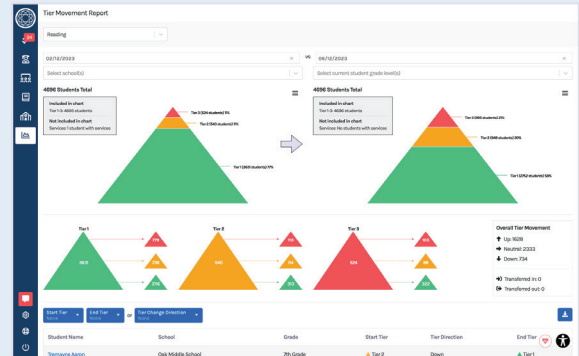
Tier Movement Report

Reading

02/12/2023 × vs 06/12/2023 ×

Select school(s)

Select current student grade level(s)

4696 Students Total

Included in chart
Tier 1-3: 4696 students
Not included in chart
Services: 1 student with services

Tier 3 (324 students) 7%
Tier 2 (540 students) 11%
Tier 1 (3631 students) 77%

4696 Students Total

Included in chart
Tier 1-3: 4696 students
Not included in chart
Services: No students with services

Tier 3 (966 students) 20%
Tier 2 (948 students) 20%
Tier 1 (2752 students) 58%

Tier 1
3631
176
174
276

Tier 2
540
114
114
312

Tier 3
324
468
58
322

Overall Tier Movement
Up: 1628
Neutral: 2333
Down: 734
Transferred in: 0
Transferred out: 0

Start Tier None
End Tier None
or
Tier Change Direction None

| Student Name | School | Grade | Start Tier | Tier Direction | End Tier |
|---|---|---|---|---|---|
| Tremayne Aaron | Oak Middle School | 7th Grade | Tier 2 | Down | Tier 1 |